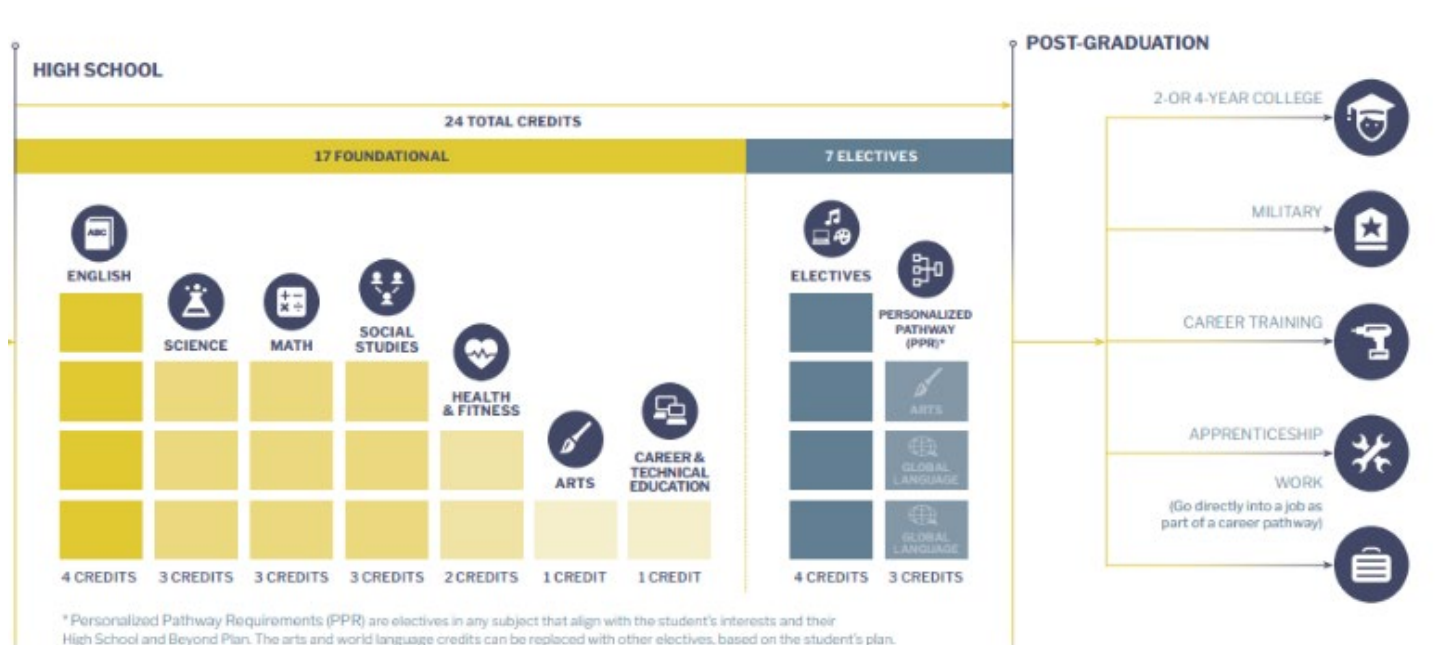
HIGH SCHOOL

24 TOTAL CREDITS

17 FOUNDATIONAL

7 ELECTIVES

ABC

ENGLISH

SCIENCE

MATH

SOCIAL STUDIES

HEALTH & FITNESS

ARTS

CAREER & TECHNICAL EDUCATION

ELECTIVES

PERSONALIZED PATHWAY (PPR)*

ARTS

GLOBAL LANGUAGE

GLOBAL LANGUAGE

4 CREDITS

3 CREDITS

3 CREDITS

3 CREDITS

2 CREDITS

1 CREDIT

1 CREDIT

4 CREDITS

3 CREDITS

* Personalized Pathway Requirements (PPR) are electives in any subject that align with the student's interests and their High School and Beyond Plan. The arts and world language credits can be replaced with other electives, based on the student's plan.

POST-GRADUATION

2-OR 4-YEAR COLLEGE

MILITARY

CAREER TRAINING

APPRENTICESHIP

WORK
(Go directly into a job as part of a career pathway)